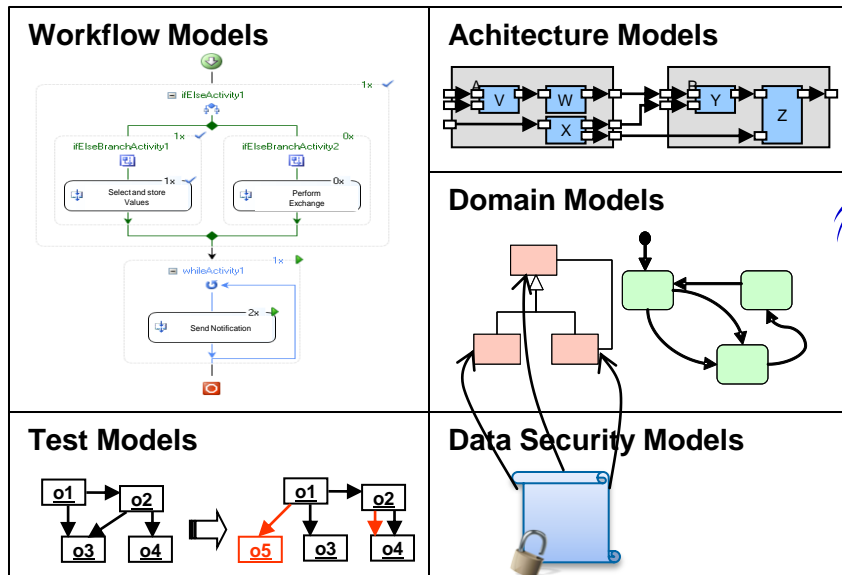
Workflow Models

1x

ifElseActivity1

1x

0x

ifElseBranchActivity1

ifElseBranchActivity2

1x

Select and store Values

0x

Perform Exchange

1x

whileActivity1

2x

Send Notification

Achitecture Models

A

V

W

X

B

Y

Z

Domain Models

Test Models

o1

o2

o3

o4

o1

o2

o5

o3

o4

Data Security Models